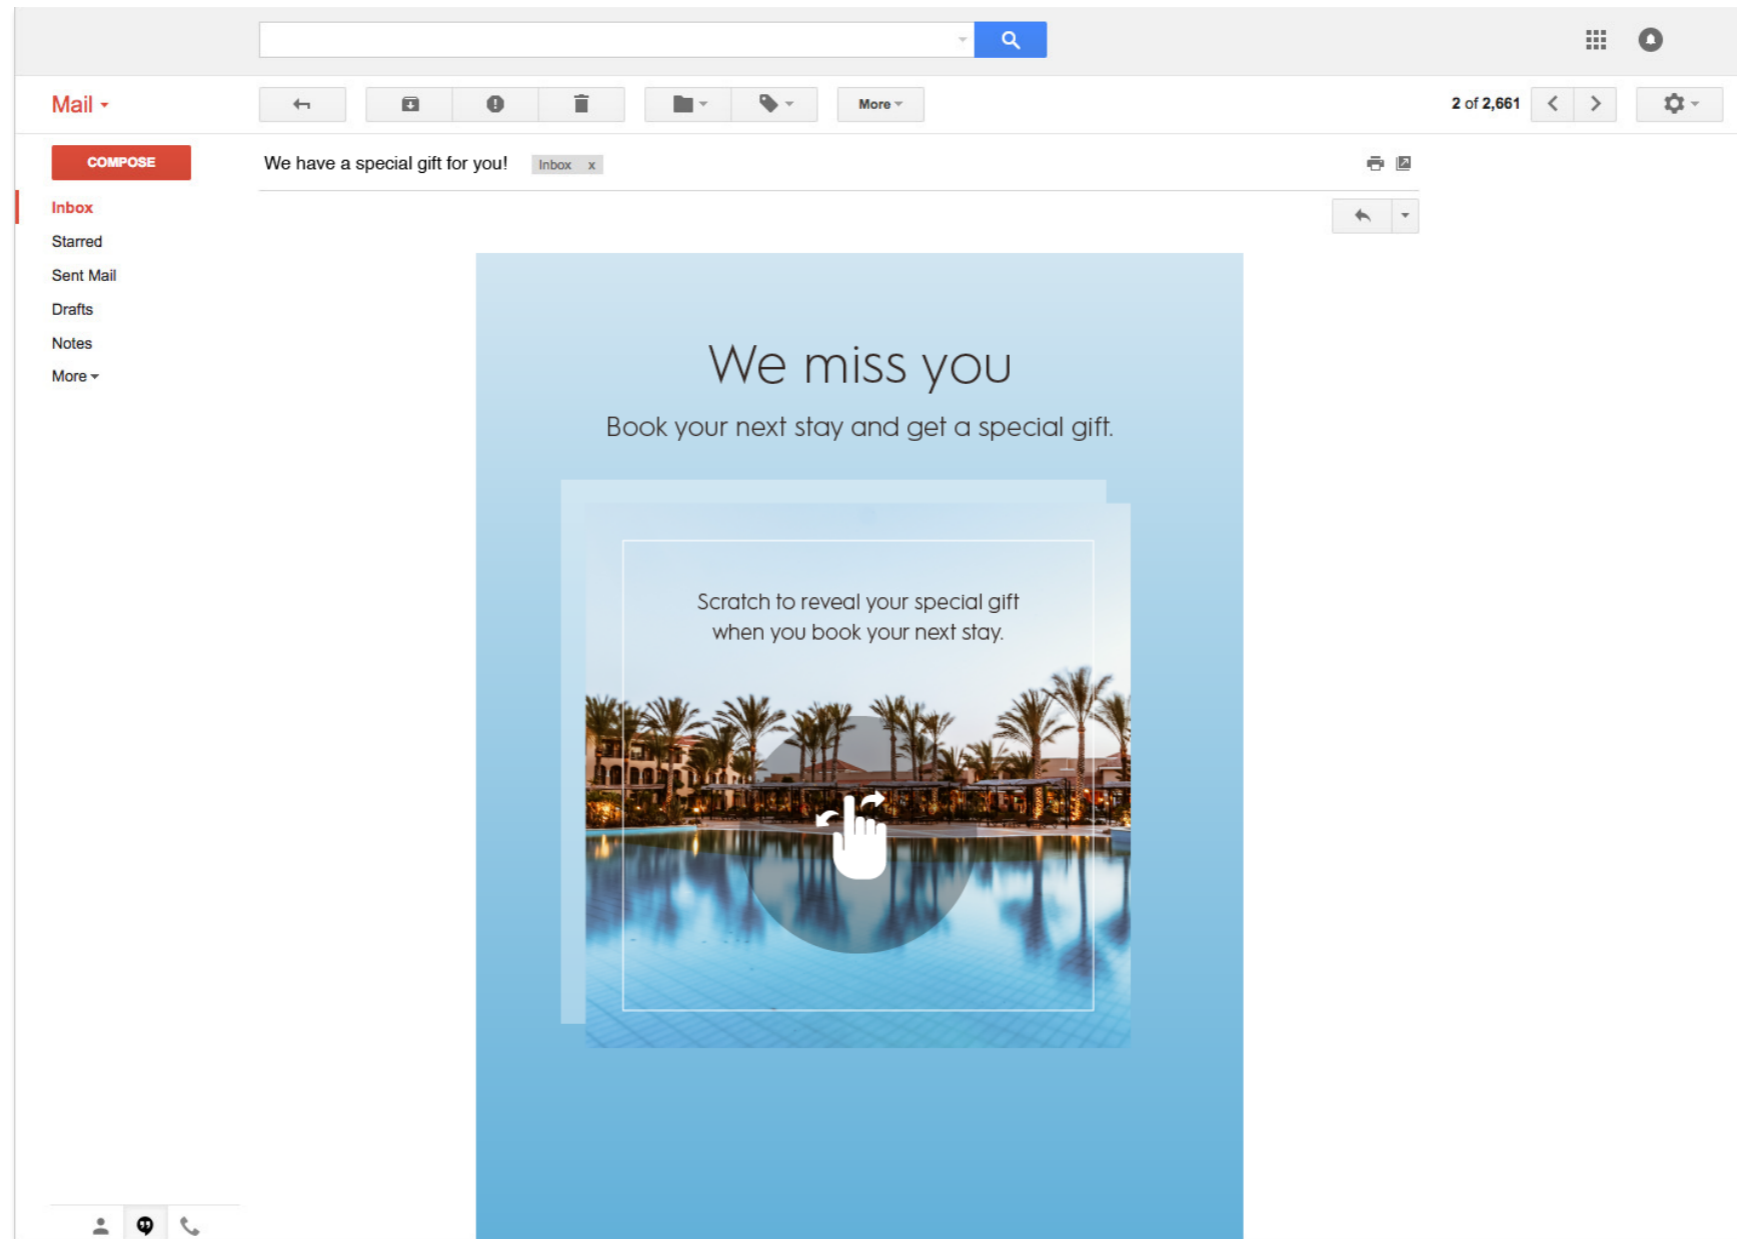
Mail

More

2 of 2,661

COMPOSE

We have a special gift for you!

Inbox x

Inbox

Starred

Sent Mail

Drafts

Notes

More

We miss you

Book your next stay and get a special gift.

Scratch to reveal your special gift when you book your next stay.